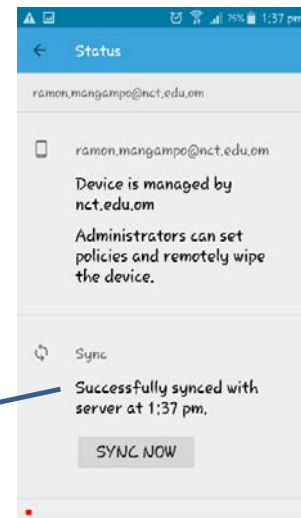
75% 1:37 pm

Status

ramon.mangampo@nct.edu.om

ramon.mangampo@nct.edu.om

Device is managed by nct.edu.om

Administrators can set policies and remotely wipe the device.

Sync

Successfully synced with server at 1:37 pm.

SYNC NOW